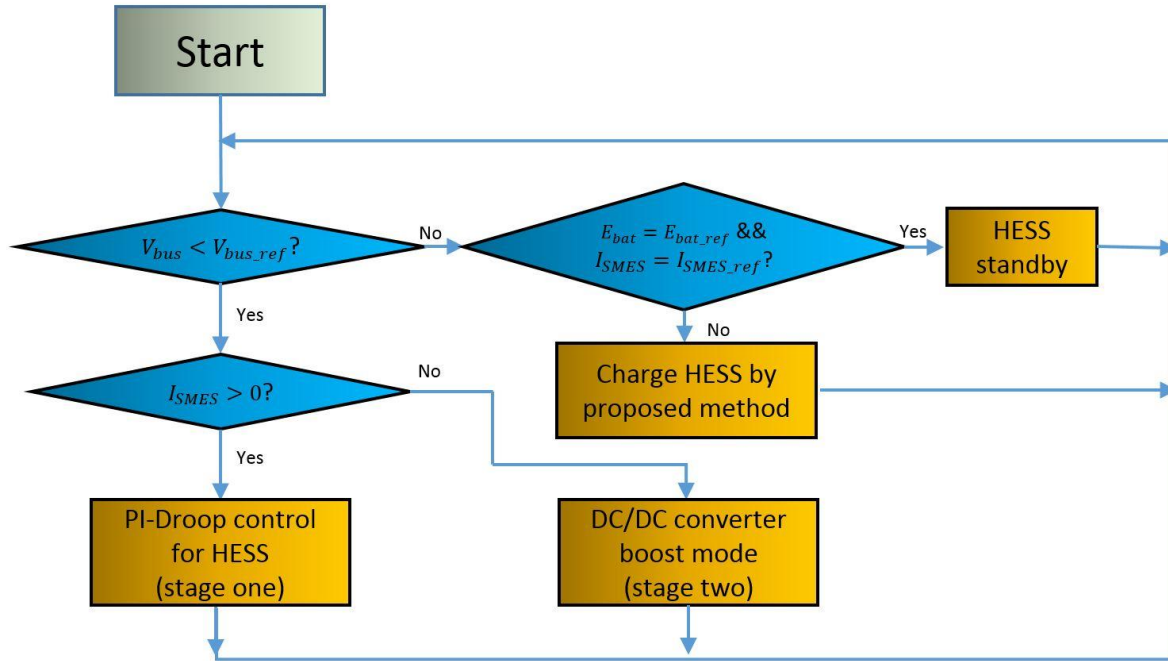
Start

$V_{bus} < V_{bus\_ref}$?

No

$E_{bat} = E_{bat\_ref}$ &&
$I_{SMES} = I_{SMES\_ref}$?

Yes

HESS standby

Yes

No

$I_{SMES} > 0$?

No

Charge HESS by proposed method

Yes

PI-Droop control for HESS (stage one)

DC/DC converter boost mode (stage two)